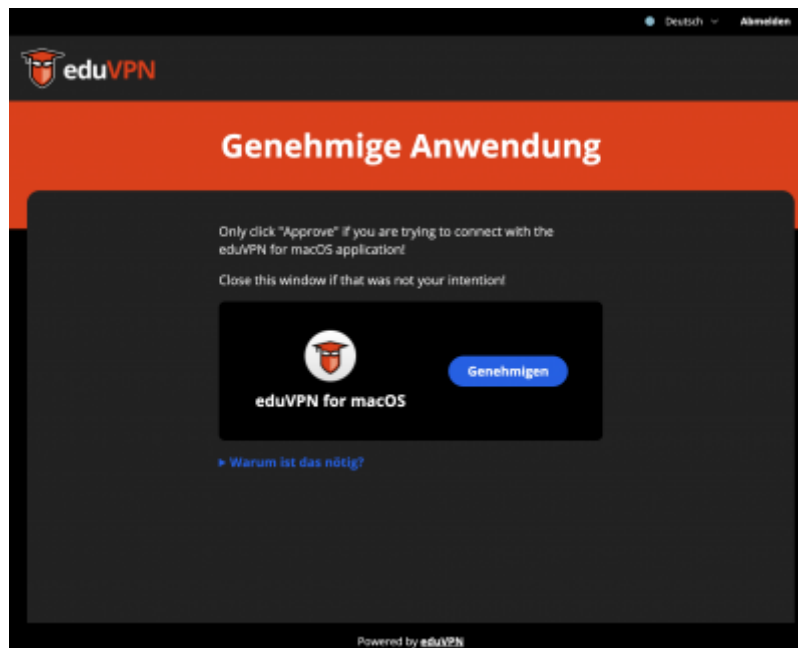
Deutsch Abmelden

eduVPN

Genehmige Anwendung

Only click "Approve" if you are trying to connect with the eduVPN for macOS application!

Close this window if that was not your intention!

eduVPN for macOS

Genehmigen

▸ Warum ist das nötig?

Powered by eduVPN